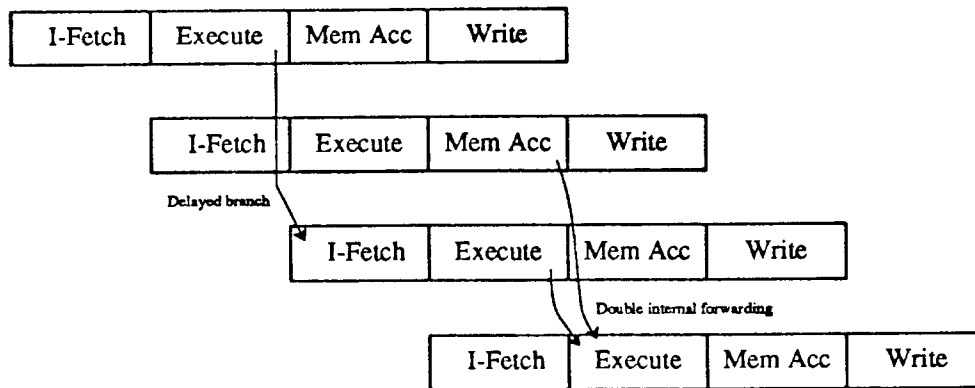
| I-Fetch | Execute | Mem Acc | Write |
|---|---|---|---|

| I-Fetch | Execute | Mem Acc | Write |
|---|---|---|---|

Delayed branch

| I-Fetch | Execute | Mem Acc | Write |
|---|---|---|---|

Double internal forwarding

| I-Fetch | Execute | Mem Acc | Write |
|---|---|---|---|